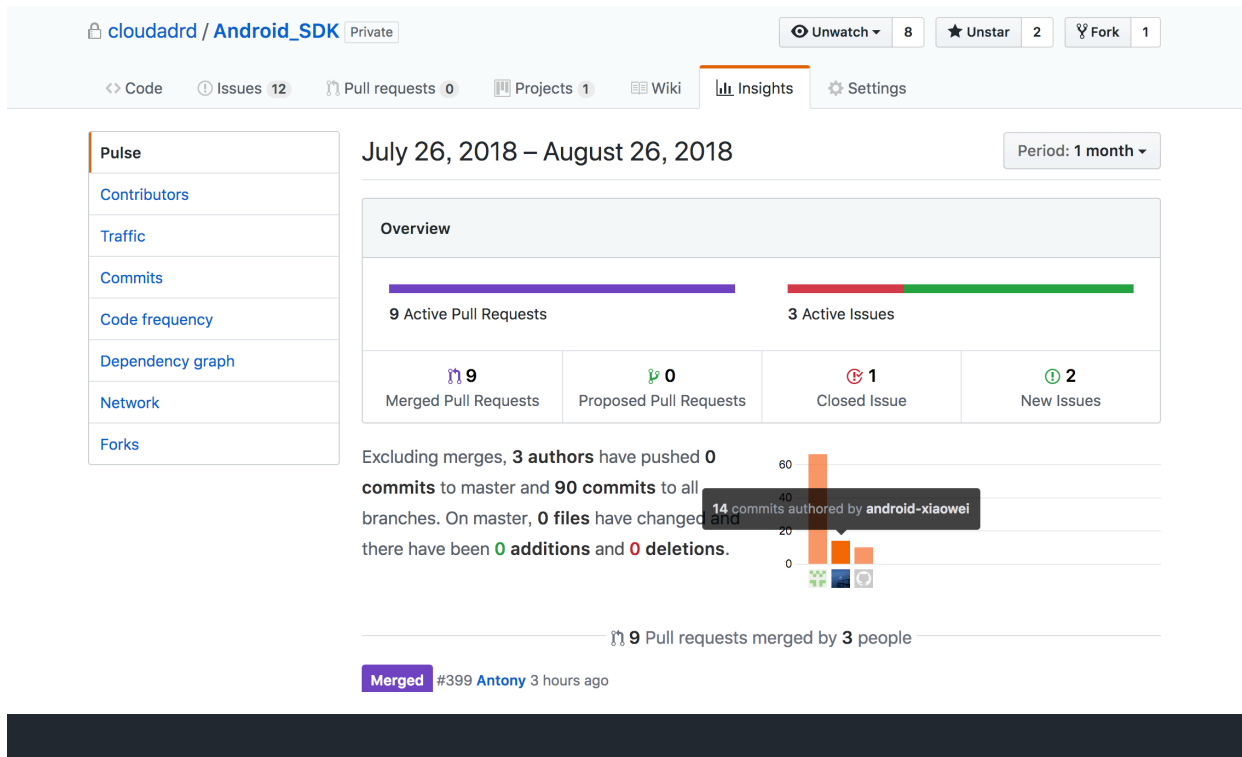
cloudadrd / Android_SDK Private

Unwatch 8 Unstar 2 Fork 1

Code Issues 12 Pull requests 0 Projects 1 Wiki Insights Settings

Pulse
Contributors
Traffic
Commits
Code frequency
Dependency graph
Network
Forks

July 26, 2018 – August 26, 2018

Period: 1 month

Overview

9 Active Pull Requests

3 Active Issues

9 Merged Pull Requests

0 Proposed Pull Requests

1 Closed Issue

2 New Issues

Excluding merges, 3 authors have pushed 0 commits to master and 90 commits to all branches. On master, 0 files have changed and there have been 0 additions and 0 deletions.

60
40
20
0

14 commits authored by android-xiaowei

9 Pull requests merged by 3 people

Merged #399 Antony 3 hours ago